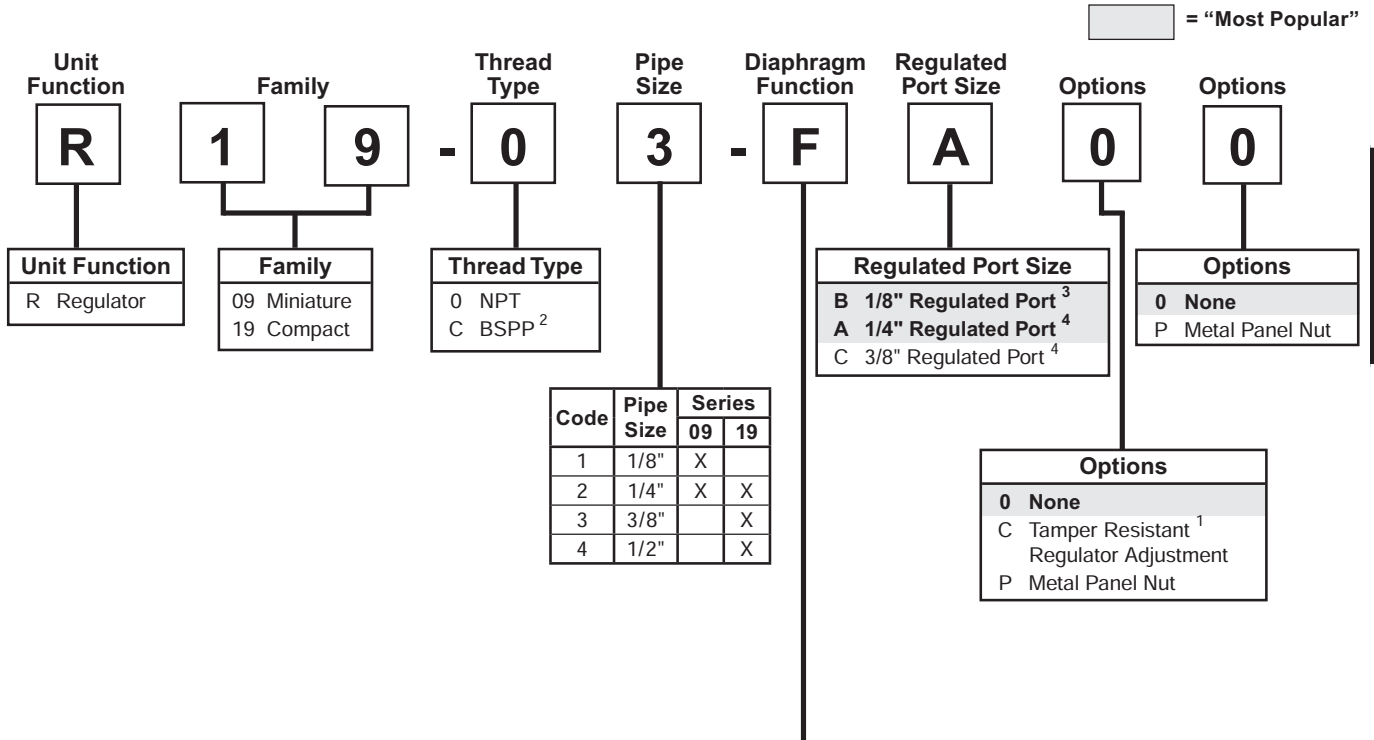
= "Most Popular"

Unit Function | Family | Thread Type | Pipe Size | Diaphragm Function | Regulated Port Size | Options | Options

R 1 9 - 0 3 - F A 0 0

Unit Function
R Regulator

Family
09 Miniature
19 Compact

Thread Type
0 NPT
C BSPP $^2$

| Code | Pipe Size | Series 09 | Series 19 |
|---|---|---|---|
| 1 | 1/8" | X | |
| 2 | 1/4" | X | X |
| 3 | 3/8" | | X |
| 4 | 1/2" | | X |

Regulated Port Size
B 1/8" Regulated Port $^3$
A 1/4" Regulated Port $^4$
C 3/8" Regulated Port $^4$

Options
0 None
P Metal Panel Nut

Options
0 None
C Tamper Resistant $^1$ Regulator Adjustment
P Metal Panel Nut